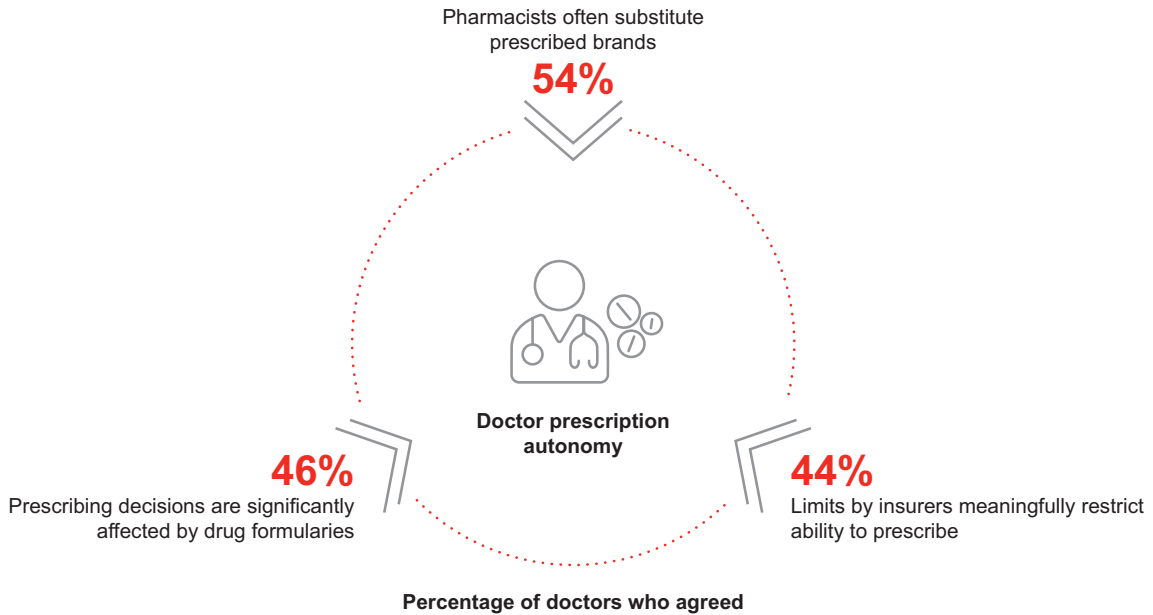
Pharmacists often substitute prescribed brands

54%

Doctor prescription autonomy

46%

Prescribing decisions are significantly affected by drug formularies

44%

Limits by insurers meaningfully restrict ability to prescribe

Percentage of doctors who agreed